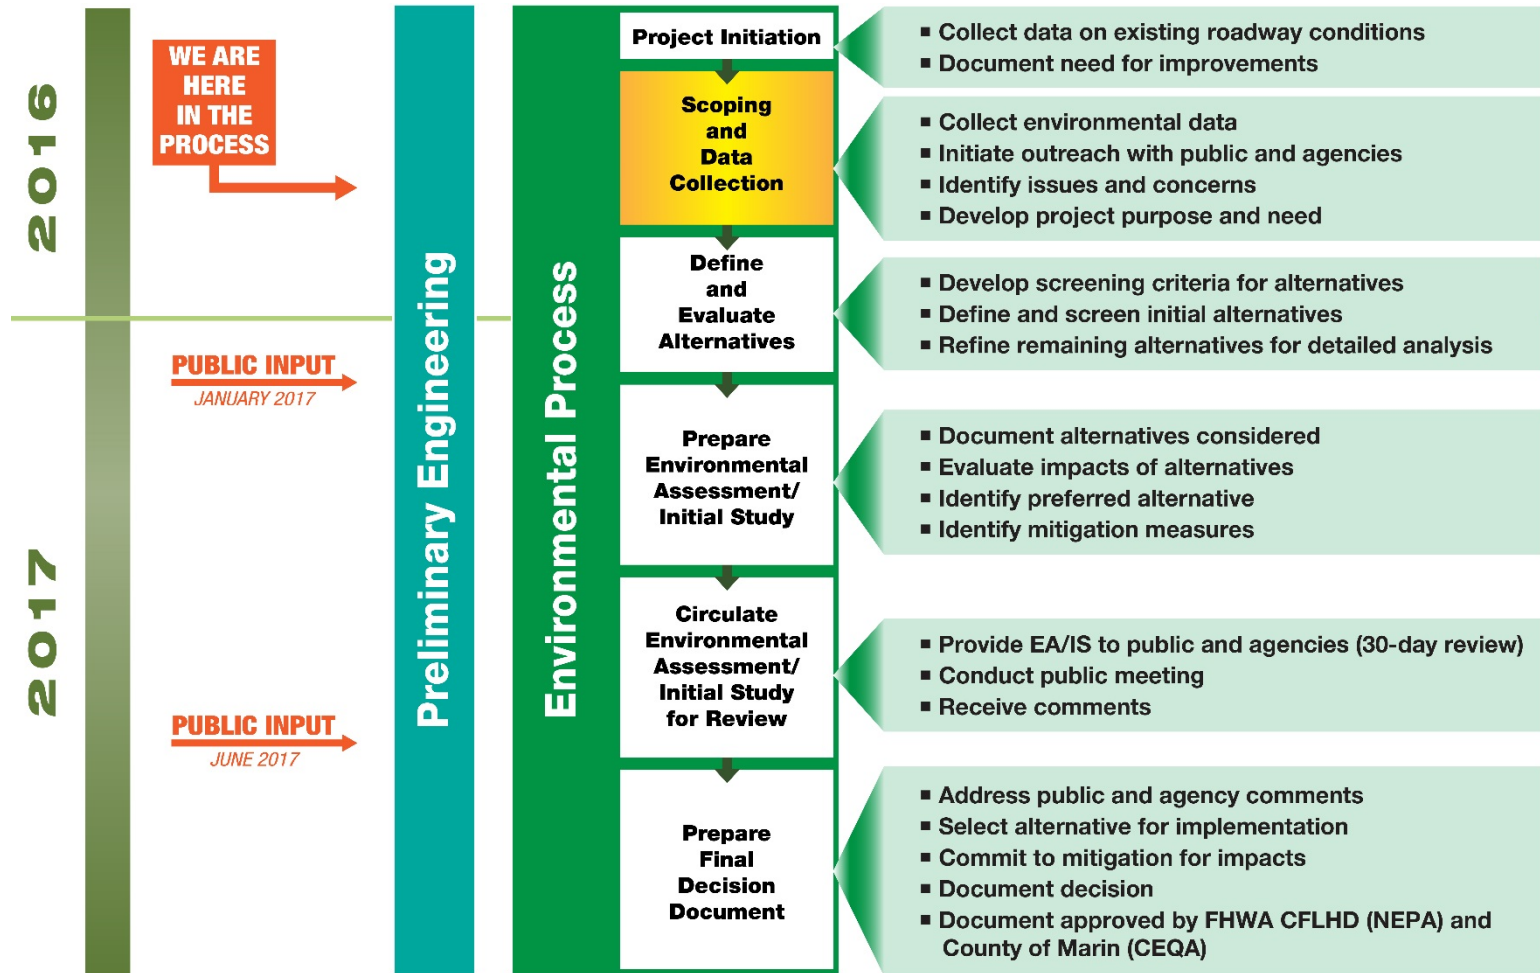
2016

2017

WE ARE HERE IN THE PROCESS

PUBLIC INPUT
JANUARY 2017

PUBLIC INPUT
JUNE 2017

Preliminary Engineering

Environmental Process

Project Initiation

- Collect data on existing roadway conditions
- Document need for improvements

Scoping and Data Collection

- Collect environmental data
- Initiate outreach with public and agencies
- Identify issues and concerns
- Develop project purpose and need

Define and Evaluate Alternatives

- Develop screening criteria for alternatives
- Define and screen initial alternatives
- Refine remaining alternatives for detailed analysis

Prepare Environmental Assessment/ Initial Study

- Document alternatives considered
- Evaluate impacts of alternatives
- Identify preferred alternative
- Identify mitigation measures

Circulate Environmental Assessment/ Initial Study for Review

- Provide EA/IS to public and agencies (30-day review)
- Conduct public meeting
- Receive comments

Prepare Final Decision Document

- Address public and agency comments
- Select alternative for implementation
- Commit to mitigation for impacts
- Document decision
- Document approved by FHWA CFLHD (NEPA) and County of Marin (CEQA)